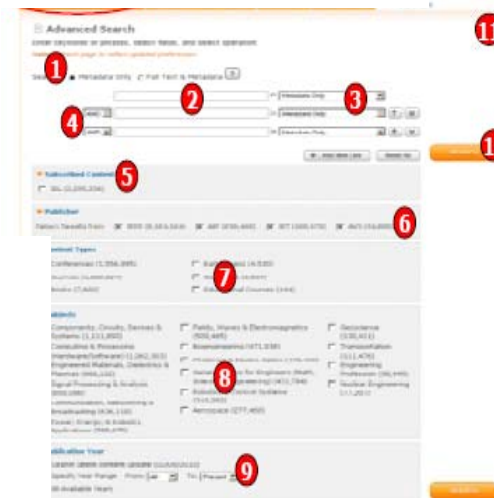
Advanced Search

Enter keywords or phrases, select fields, and select operators

Note: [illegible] page to reflect updated preferences

Search: Metadata Only Full Text & Metadata

1

2

3

4

in Metadata Only

AND in Metadata Only

AND in Metadata Only

Add New Line Reset All

Subscribed Content

5

All (2,095,556)

Publisher

6

Select Results from: IEEE (2,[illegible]) AIP ([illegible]) IET ([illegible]) AVS ([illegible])

Content Types

7

Conferences (1,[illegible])

Journals ([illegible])

Books ([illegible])

Early Access ([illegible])

Standards ([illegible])

Educational Courses (144)

Subjects

8

Components, Circuits, Devices & Systems (1,111,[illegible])

Computing & Processing (Hardware/Software) (1,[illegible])

Engineered Materials, Dielectrics & Plasmas ([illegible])

Signal Processing & Analysis ([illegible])

Communication, Networking & Broadcasting ([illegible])

Power, Energy, & Industry Applications ([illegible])

Fields, Waves & Electromagnetics ([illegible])

Bioengineering ([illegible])

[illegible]

General Topics for Engineers (Math, Science & Engineering) ([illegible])

Robotics & Control Systems ([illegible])

Aerospace ([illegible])

Geoscience ([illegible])

Transportation ([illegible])

Engineering Profession ([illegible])

Nuclear Engineering ([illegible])

Publication Year

9

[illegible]

Specify Year Range From: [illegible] To: Present

All Available Years

11

1

Search

Search